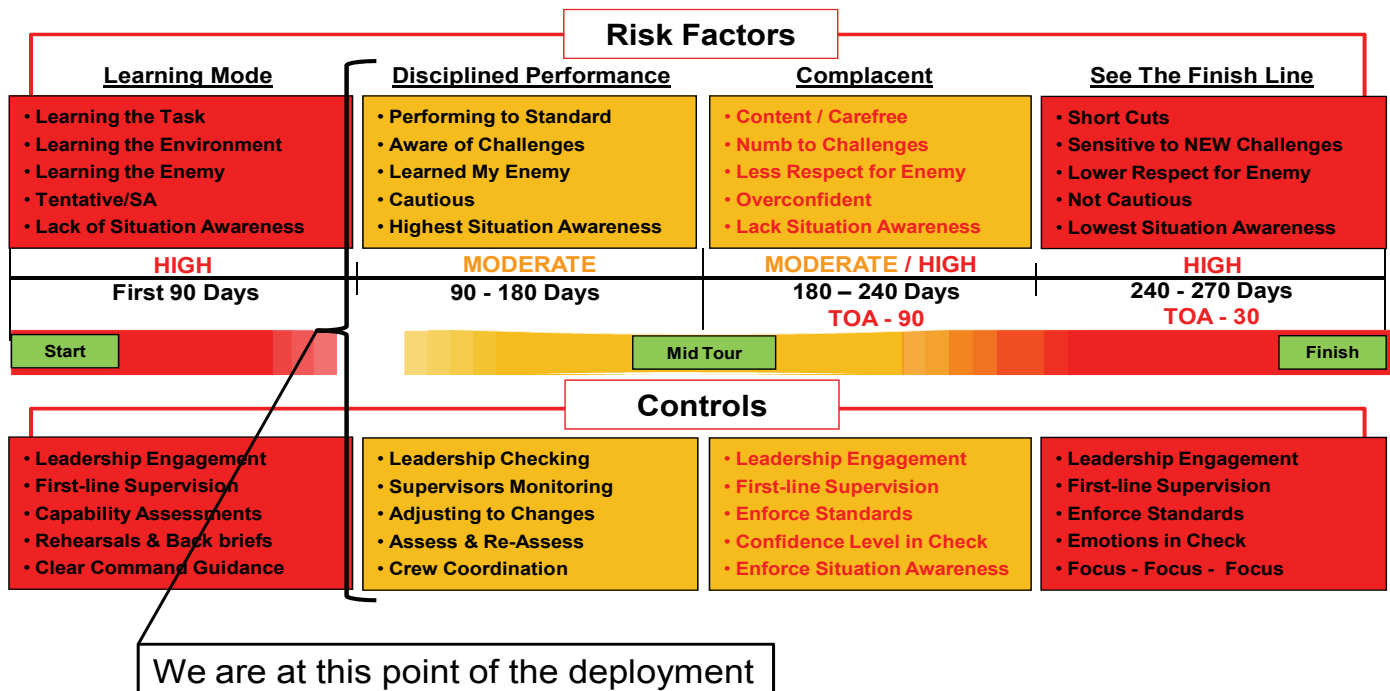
Risk Factors

Learning Mode
• Learning the Task
• Learning the Environment
• Learning the Enemy
• Tentative/SA
• Lack of Situation Awareness

Disciplined Performance
• Performing to Standard
• Aware of Challenges
• Learned My Enemy
• Cautious
• Highest Situation Awareness

Complacent
• Content / Carefree
• Numb to Challenges
• Less Respect for Enemy
• Overconfident
• Lack Situation Awareness

See The Finish Line
• Short Cuts
• Sensitive to NEW Challenges
• Lower Respect for Enemy
• Not Cautious
• Lowest Situation Awareness

| HIGH | MODERATE | MODERATE / HIGH | HIGH |
|---|---|---|---|
| First 90 Days | 90 - 180 Days | 180 – 240 Days TOA - 90 | 240 - 270 Days TOA - 30 |

Start
Mid Tour
Finish

Controls

• Leadership Engagement
• First-line Supervision
• Capability Assessments
• Rehearsals & Back briefs
• Clear Command Guidance

• Leadership Checking
• Supervisors Monitoring
• Adjusting to Changes
• Assess & Re-Assess
• Crew Coordination

• Leadership Engagement
• First-line Supervision
• Enforce Standards
• Confidence Level in Check
• Enforce Situation Awareness

• Leadership Engagement
• First-line Supervision
• Enforce Standards
• Emotions in Check
• Focus - Focus - Focus

We are at this point of the deployment